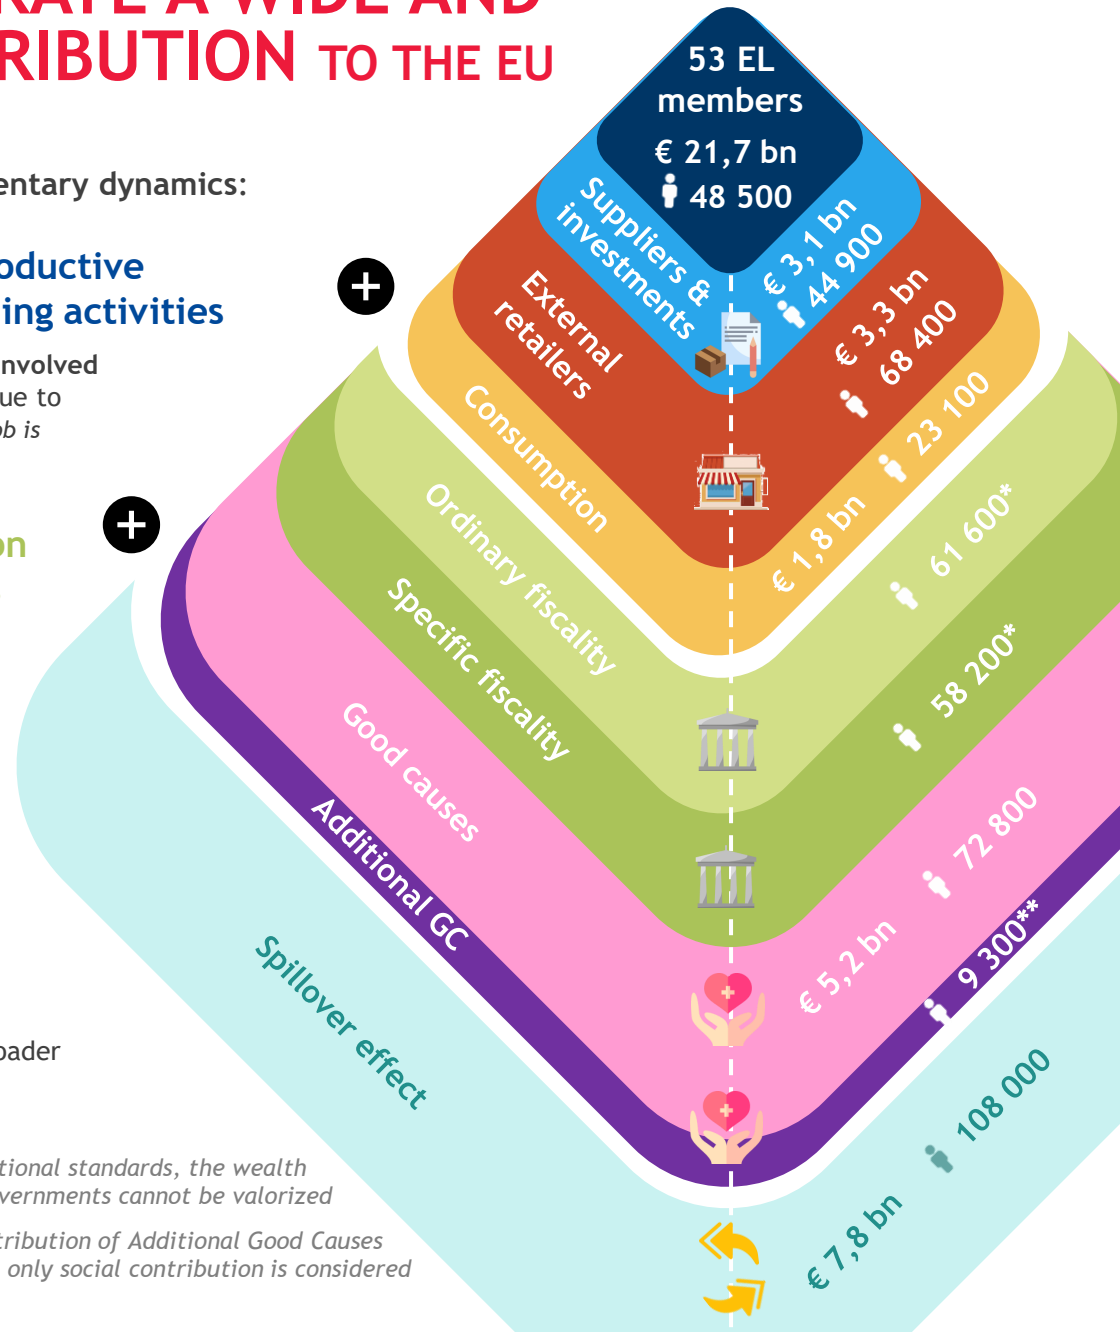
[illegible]RATE A WIDE AND
RIBUTION TO THE EU

entary dynamics:

oductive
ing activities

nvolved
ue to
ob is

on

oader

tional standards, the wealth
vernments cannot be valorized

tribution of Additional Good Causes
only social contribution is considered

53 EL members
€ 21,7 bn
48 500

Suppliers & investments
€ 3,1 bn
44 900

External retailers
€ 3,3 bn
68 400

Consumption
23 100

€ 1,8 bn

Ordinary fiscality
61 600*

Specific fiscality
58 200*

Good causes
€ 5,2 bn
72 800

Additional GC
9 300**

Spillover effect
€ 7,8 bn
108 000